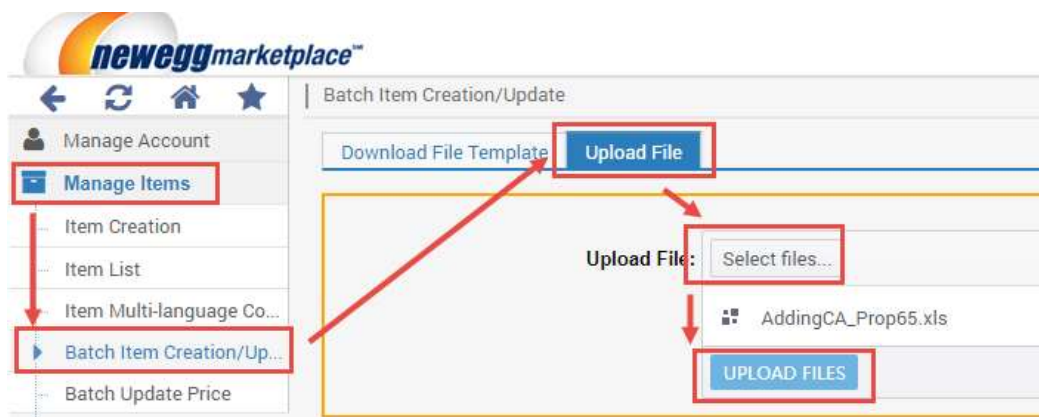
neweggmarketplace™

Manage Account

Manage Items

Item Creation

Item List

Item Multi-language Co...

Batch Item Creation/Up...

Batch Update Price

Batch Item Creation/Update

Download File Template

Upload File

Upload File:

Select files...

AddingCA_Prop65.xls

UPLOAD FILES